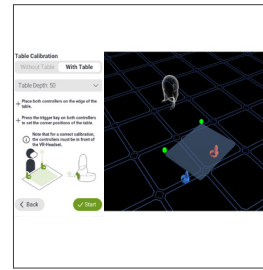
Table Calibration

Without Table | With Table

Table Depth: 50

Place both controllers on the edge of the table.

Press the trigger key on both controllers to set the corner positions of the table.

Note that for a correct calibration, the controllers must be in front of the VR-Headset.

< Back

✓ Start